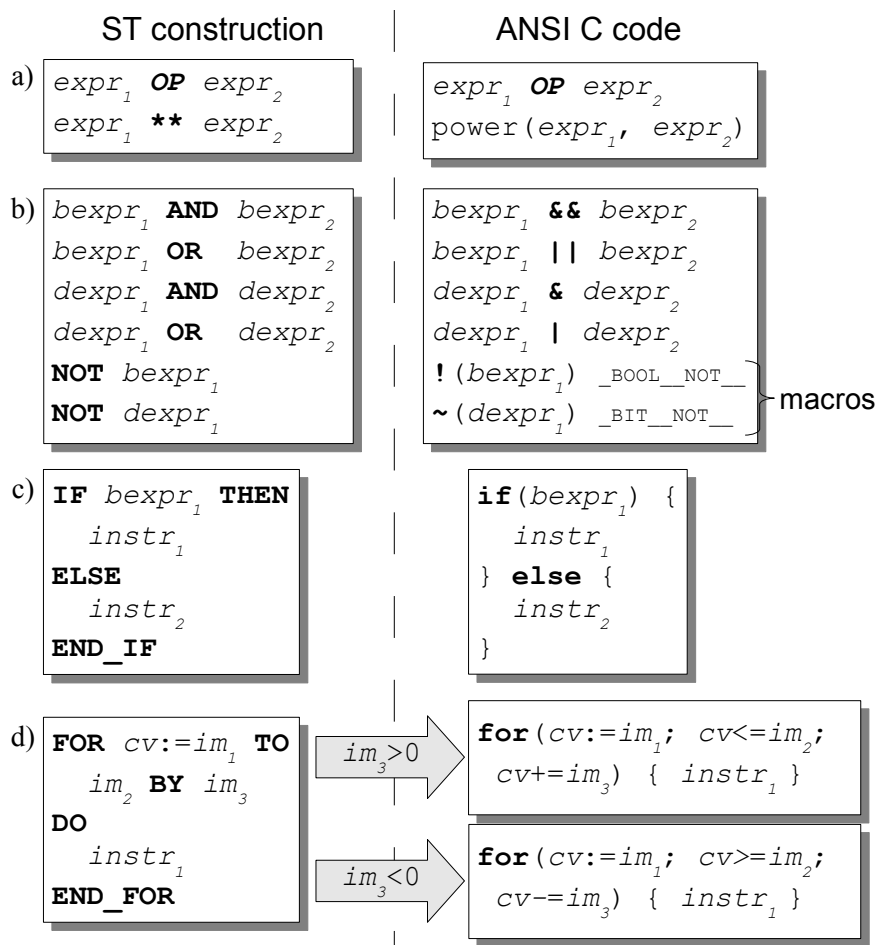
ST construction

ANSI C code

a) $expr_1$ **OP** $expr_2$
$expr_1$ ** $expr_2$

$expr_1$ **OP** $expr_2$
power($expr_1$, $expr_2$)

b) $bexpr_1$ AND $bexpr_2$
$bexpr_1$ OR $bexpr_2$
$dexpr_1$ AND $dexpr_2$
$dexpr_1$ OR $dexpr_2$
NOT $bexpr_1$
NOT $dexpr_1$

$bexpr_1$ && $bexpr_2$
$bexpr_1$ || $bexpr_2$
$dexpr_1$ & $dexpr_2$
$dexpr_1$ | $dexpr_2$
!($bexpr_1$) _BOOL__NOT__
~($dexpr_1$) _BIT__NOT__
macros

c) IF $bexpr_1$ THEN
$instr_1$
ELSE
$instr_2$
END_IF

if($bexpr_1$) {
$instr_1$
} else {
$instr_2$
}

d) FOR $cv:=im_1$ TO
$im_2$ BY $im_3$
DO
$instr_1$
END_FOR

$im_3>0$

for($cv:=im_1$; $cv<=im_2$;
$cv+=im_3$) { $instr_1$ }

$im_3<0$

for($cv:=im_1$; $cv>=im_2$;
$cv-=im_3$) { $instr_1$ }